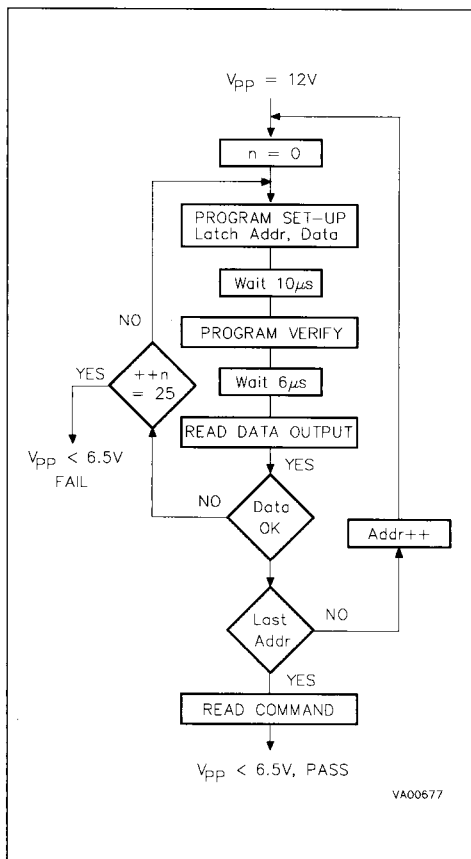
$V_{PP} = 12V$

n = 0

PROGRAM SET-UP
Latch Addr, Data

Wait $10\mu s$

PROGRAM VERIFY

Wait $6\mu s$

READ DATA OUTPUT

NO

YES

++n
= 25

$V_{PP} < 6.5V$
FAIL

YES

NO

Data
OK

Addr++

Last
Addr

NO

YES

READ COMMAND

$V_{PP} < 6.5V$, PASS

VA00677